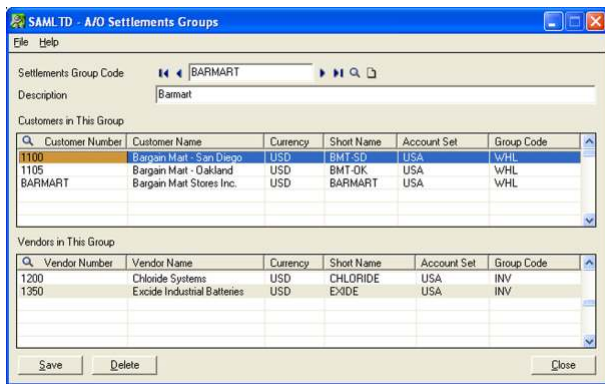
SAMLTD - A/O Settlements Groups

File Help

Settlements Group Code BARMART

Description Barmart

Customers in This Group

| Customer Number | Customer Name | Currency | Short Name | Account Set | Group Code |
|---|---|---|---|---|---|
| 1100 | Bargain Mart - San Diego | USD | BMT-SD | USA | WHL |
| 1105 | Bargain Mart - Oakland | USD | BMT-OK | USA | WHL |
| BARMART | Bargain Mart Stores Inc. | USD | BARMART | USA | WHL |

Vendors in This Group

| Vendor Number | Vendor Name | Currency | Short Name | Account Set | Group Code |
|---|---|---|---|---|---|
| 1200 | Chloride Systems | USD | CHLORIDE | USA | INV |
| 1350 | Exide Industrial Batteries | USD | EXIDE | USA | INV |

Save Delete Close